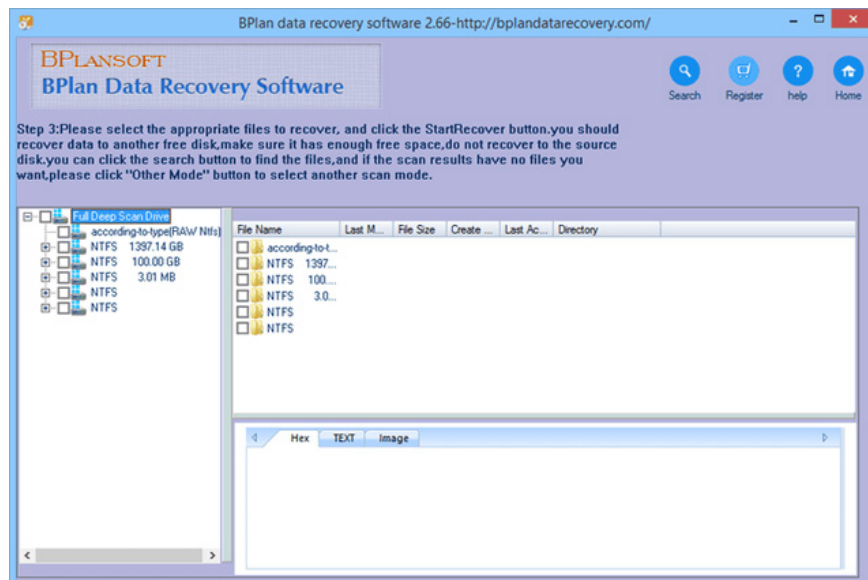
BPlan data recovery software 2.66-http://bplandatarecovery.com/

BPLANSOFT
BPlan Data Recovery Software

Search
Register
help
Home

Step 3:Please select the appropriate files to recover, and click the StartRecover button.you should recover data to another free disk,make sure it has enough free space,do not recover to the source disk.you can click the search button to find the files,and if the scan results have no files you want,please click "Other Mode" button to select another scan mode.

Full Deep Scan Drive
according-to-type(RAW Ntfs)
NTFS 1397.14 GB
NTFS 100.00 GB
NTFS 3.01 MB
NTFS
NTFS

| File Name | Last M... | File Size | Create ... | Last Ac... | Directory |
|---|---|---|---|---|---|
| according-to-t... | | | | | |
| NTFS 1397... | | | | | |
| NTFS 100.... | | | | | |
| NTFS 3.0... | | | | | |
| NTFS | | | | | |
| NTFS | | | | | |

Hex
TEXT
Image